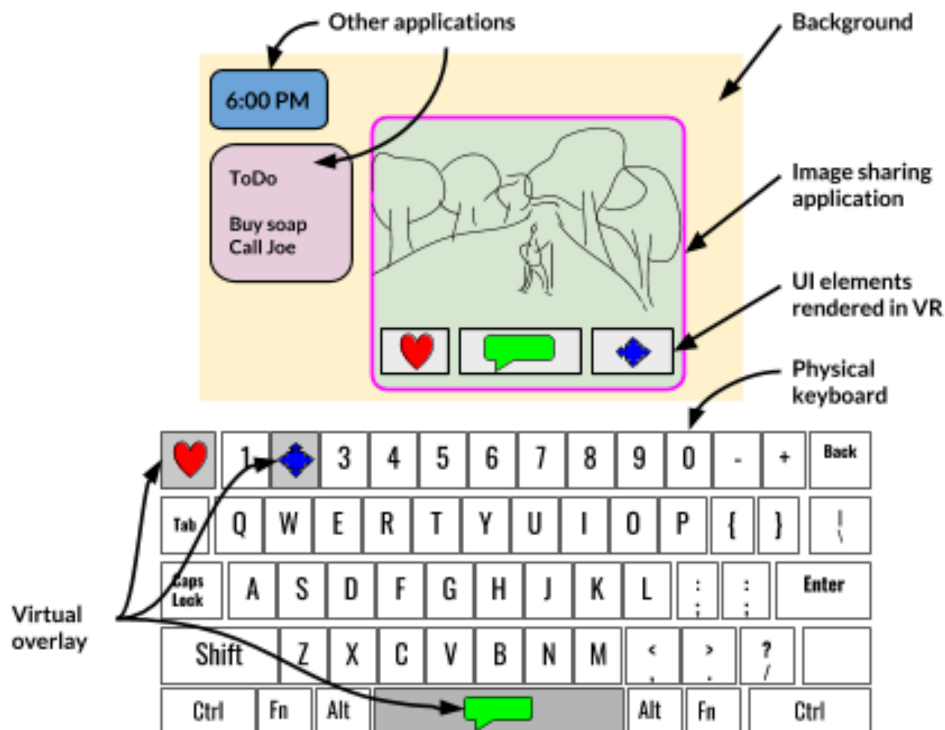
Other applications

Background

6:00 PM

ToDo

Buy soap
Call Joe

Image sharing application

UI elements rendered in VR

Physical keyboard

1 3 4 5 6 7 8 9 0 - + Back

Tab Q W E R T Y U I O P { } | \

Caps Lock A S D F G H J K L : ; " ' Enter

Shift Z X C V B N M < , > . ? /

Ctrl Fn Alt Alt Fn Ctrl

Virtual overlay